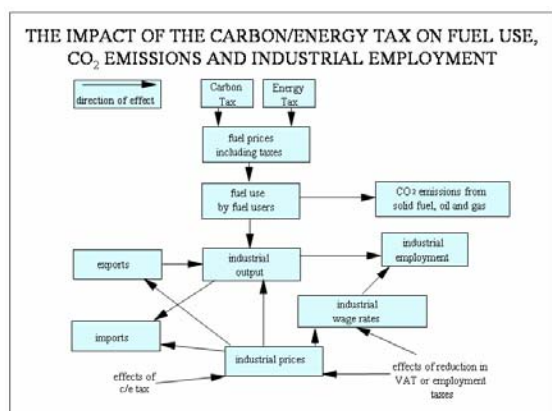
THE IMPACT OF THE CARBON/ENERGY TAX ON FUEL USE, $CO_2$ EMISSIONS AND INDUSTRIAL EMPLOYMENT

direction of effect

Carbon Tax

Energy Tax

fuel prices including taxes

fuel use by fuel users

$CO_2$ emissions from solid fuel, oil and gas

exports

industrial output

industrial employment

industrial wage rates

imports

industrial prices

effects of c/e tax

effects of reduction in VAT or employment taxes